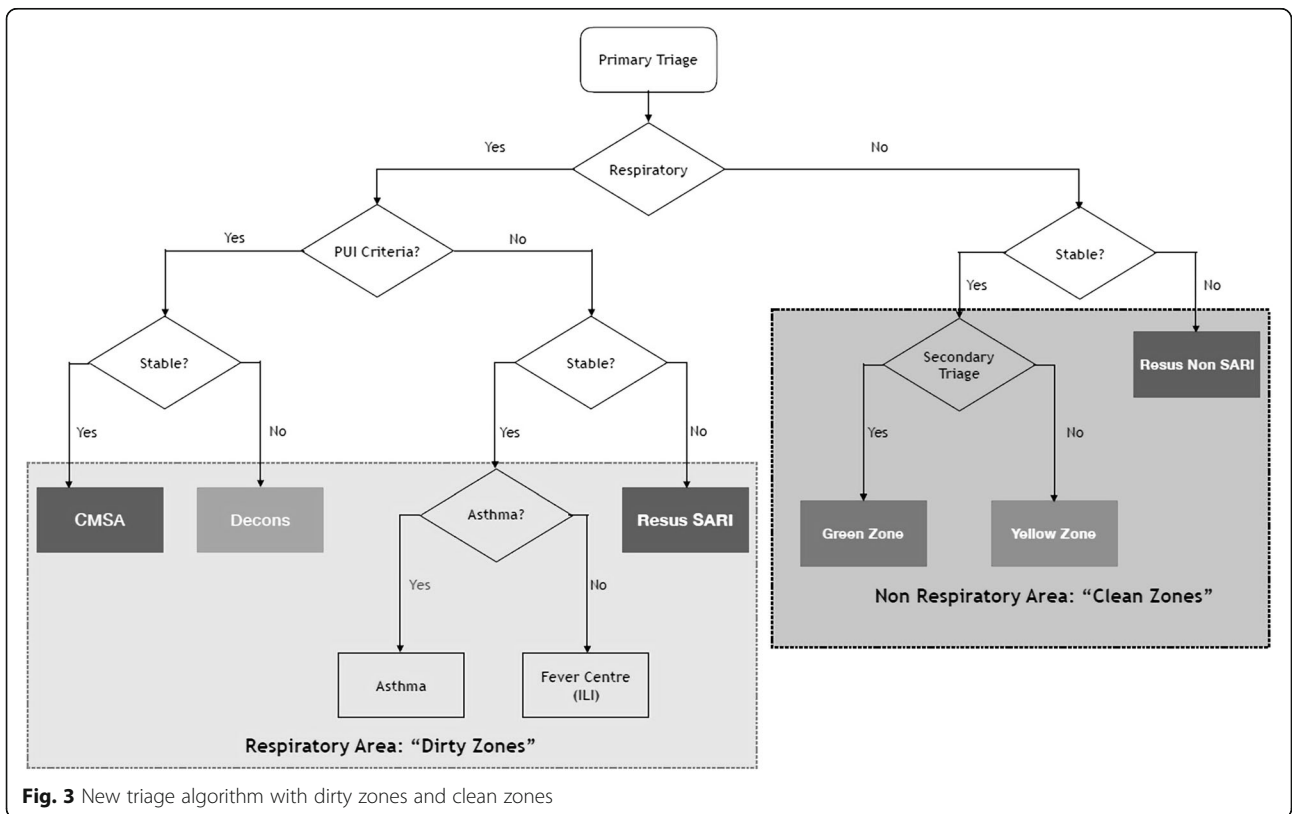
Primary Triage

Yes

Respiratory

No

Yes

PUI Criteria?

No

Stable?

Yes

No

Stable?

Stable?

Yes

No

Yes

No

Resus Non SARI

Secondary Triage

Yes

No

CMSA

Decons

Asthma?

Resus SARI

Green Zone

Yellow Zone

Yes

No

Non Respiratory Area: "Clean Zones"

Asthma

Fever Centre (ILI)

Respiratory Area: "Dirty Zones"

**Fig. 3** New triage algorithm with dirty zones and clean zones